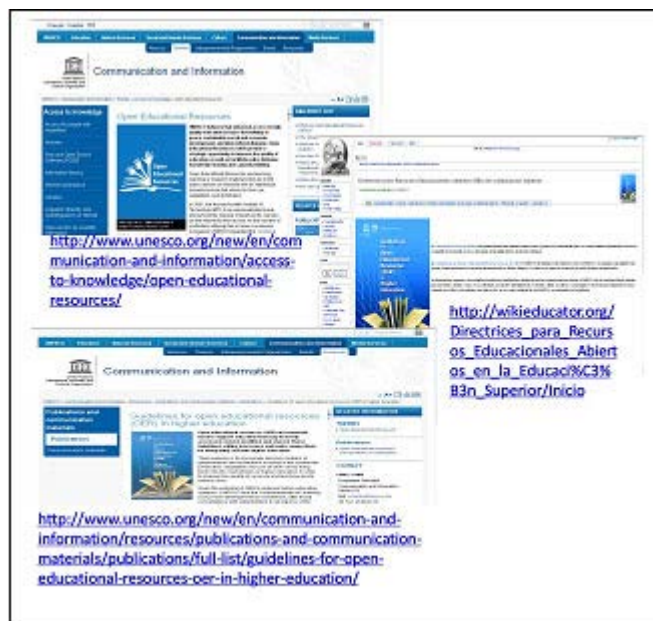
Communication and Information

Open Educational Resources

Access to knowledge

http://www.unesco.org/new/en/communication-and-information/access-to-knowledge/open-educational-resources/

http://wikieducator.org/Directrices_para_Recursos_Educacionales_Abiertos_en_la_Educaci%C3%B3n_Superior/Inicio

Communication and Information

Guidelines for open educational resources (OER) in higher education

http://www.unesco.org/new/en/communication-and-information/resources/publications-and-communication-materials/publications/full-list/guidelines-for-open-educational-resources-oer-in-higher-education/